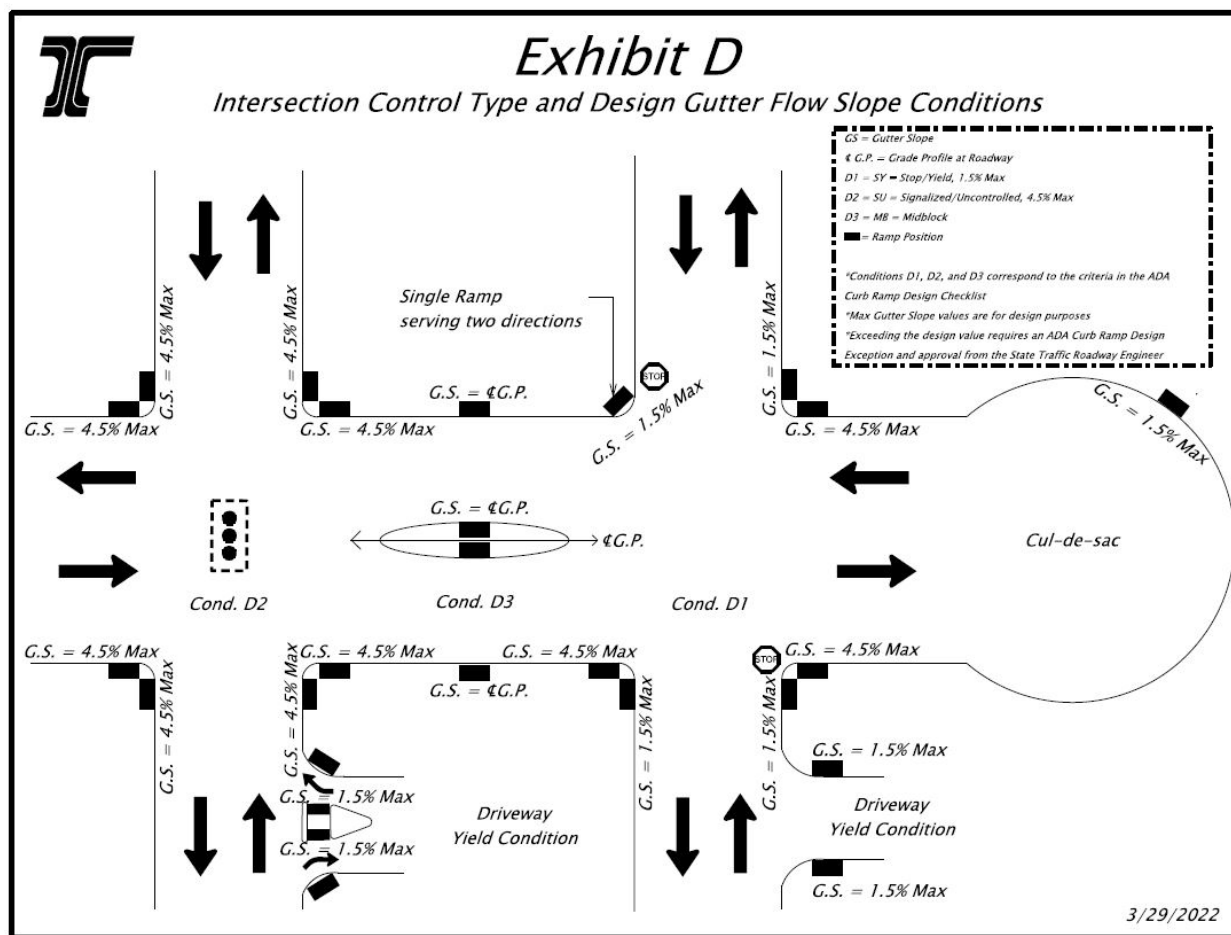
Exhibit D

Intersection Control Type and Design Gutter Flow Slope Conditions

GS = Gutter Slope
¢ G.P. = Grade Profile at Roadway
D1 = SY = Stop/Yield, 1.5% Max
D2 = SU = Signalized/Uncontrolled, 4.5% Max
D3 = MB = Midblock
= Ramp Position

*Conditions D1, D2, and D3 correspond to the criteria in the ADA Curb Ramp Design Checklist
*Max Gutter Slope values are for design purposes
*Exceeding the design value requires an ADA Curb Ramp Design Exception and approval from the State Traffic Roadway Engineer

G.S. = 4.5% Max
G.S. = 4.5% Max
G.S. = 4.5% Max
G.S. = 4.5% Max
Single Ramp serving two directions
G.S. = ¢G.P.
STOP
G.S. = 1.5% Max
G.S. = 1.5% Max
G.S. = 4.5% Max
G.S. = 1.5% Max

G.S. = ¢G.P.
¢G.P.
Cul-de-sac

Cond. D2
Cond. D3
Cond. D1

G.S. = 4.5% Max
G.S. = 4.5% Max
G.S. = 4.5% Max
G.S. = 4.5% Max
G.S. = 4.5% Max
G.S. = ¢G.P.
G.S. = 1.5% Max
STOP
G.S. = 4.5% Max
G.S. = 1.5% Max
G.S. = 1.5% Max
G.S. = 1.5% Max
G.S. = 1.5% Max
Driveway Yield Condition
Driveway Yield Condition
G.S. = 1.5% Max

3/29/2022